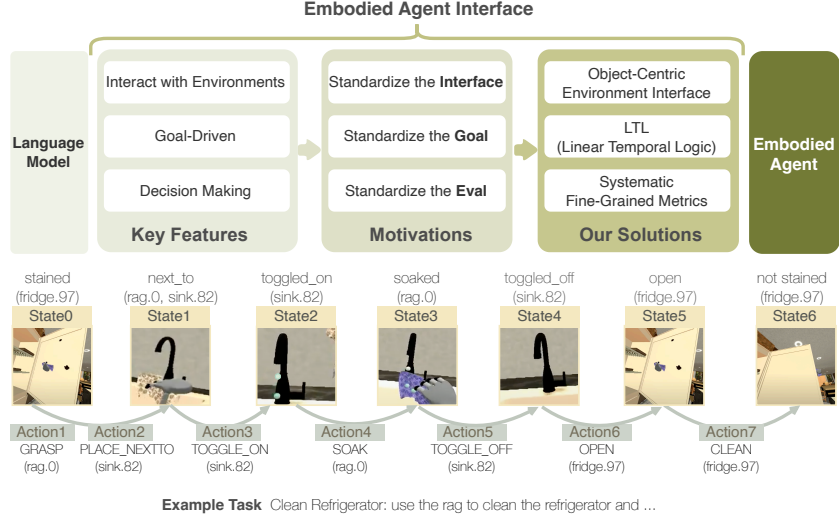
Embodied Agent Interface

Language Model

Interact with Environments

Goal-Driven

Decision Making

Key Features

Standardize the **Interface**

Standardize the **Goal**

Standardize the **Eval**

Motivations

Object-Centric Environment Interface

LTL (Linear Temporal Logic)

Systematic Fine-Grained Metrics

Our Solutions

Embodied Agent

stained (fridge.97)
State0

next_to (rag.0, sink.82)
State1

toggled_on (sink.82)
State2

soaked (rag.0)
State3

toggled_off (sink.82)
State4

open (fridge.97)
State5

not stained (fridge.97)
State6

Action1
GRASP (rag.0)

Action2
PLACE_NEXTTO (sink.82)

Action3
TOGGLE_ON (sink.82)

Action4
SOAK (rag.0)

Action5
TOGGLE_OFF (sink.82)

Action6
OPEN (fridge.97)

Action7
CLEAN (fridge.97)

**Example Task** Clean Refrigerator: use the rag to clean the refrigerator and ...